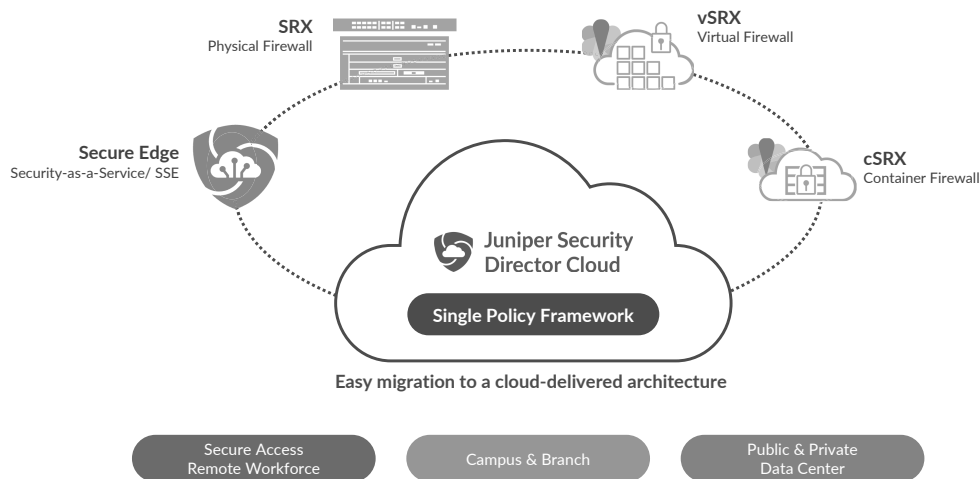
SRX
Physical Firewall

vSRX
Virtual Firewall

Secure Edge
Security-as-a-Service/ SSE

cSRX
Container Firewall

Juniper Security Director Cloud

Single Policy Framework

Easy migration to a cloud-delivered architecture

Secure Access
Remote Workforce

Campus & Branch

Public & Private
Data Center